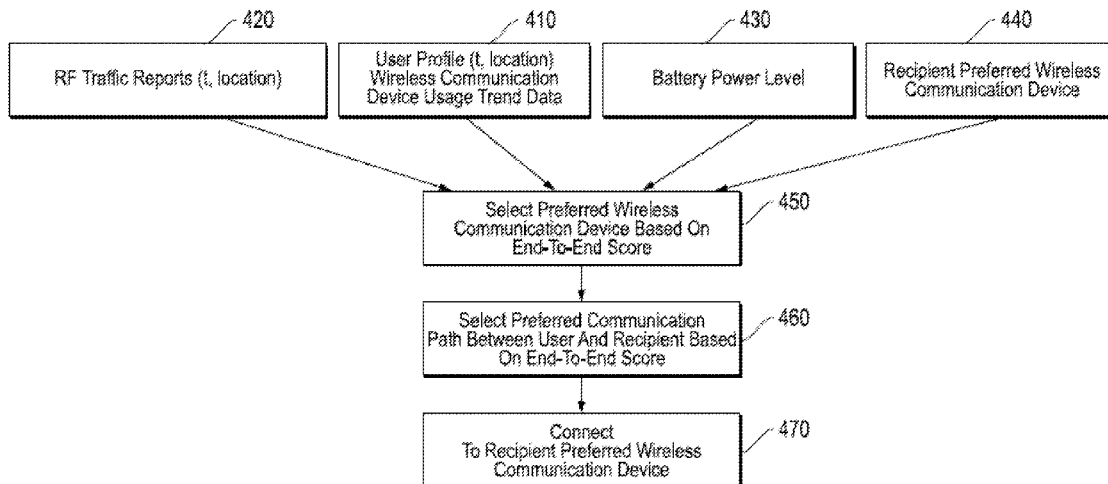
420

RF Traffic Reports (t, location)

410

User Profile (t, location) Wireless Communication Device Usage Trend Data

430

Battery Power Level

440

Recipient Preferred Wireless Communication Device

Select Preferred Wireless Communication Device Based On End-To-End Score

450

Select Preferred Communication Path Between User And Recipient Based On End-To-End Score

460

Connect To Recipient Preferred Wireless Communication Device

470